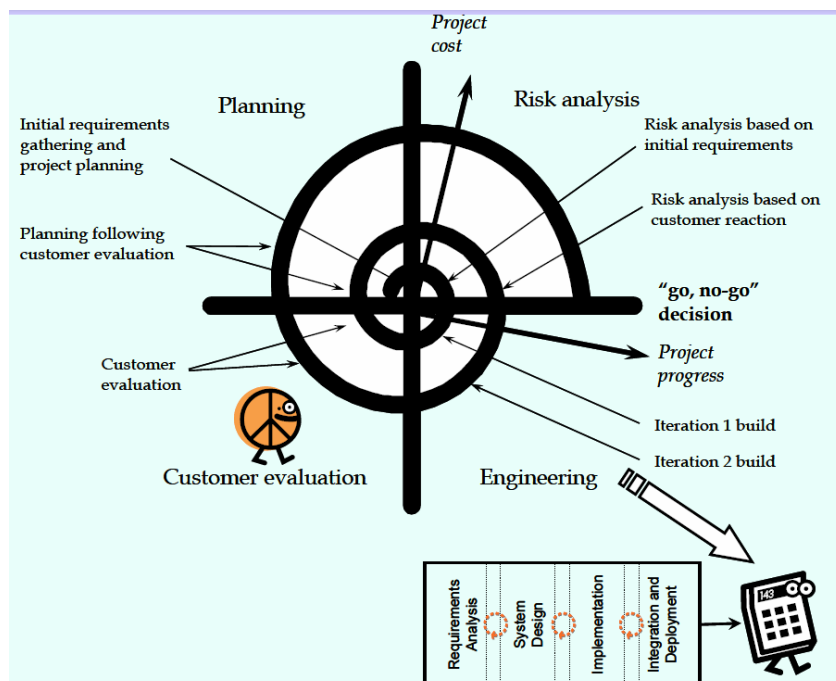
Project cost

Planning

Risk analysis

Initial requirements gathering and project planning

Risk analysis based on initial requirements

Risk analysis based on customer reaction

Planning following customer evaluation

"go, no-go" decision

Project progress

Customer evaluation

Iteration 1 build

Iteration 2 build

Customer evaluation

Engineering

Requirements Analysis

System Design

Implementation

Integration and Deployment

143